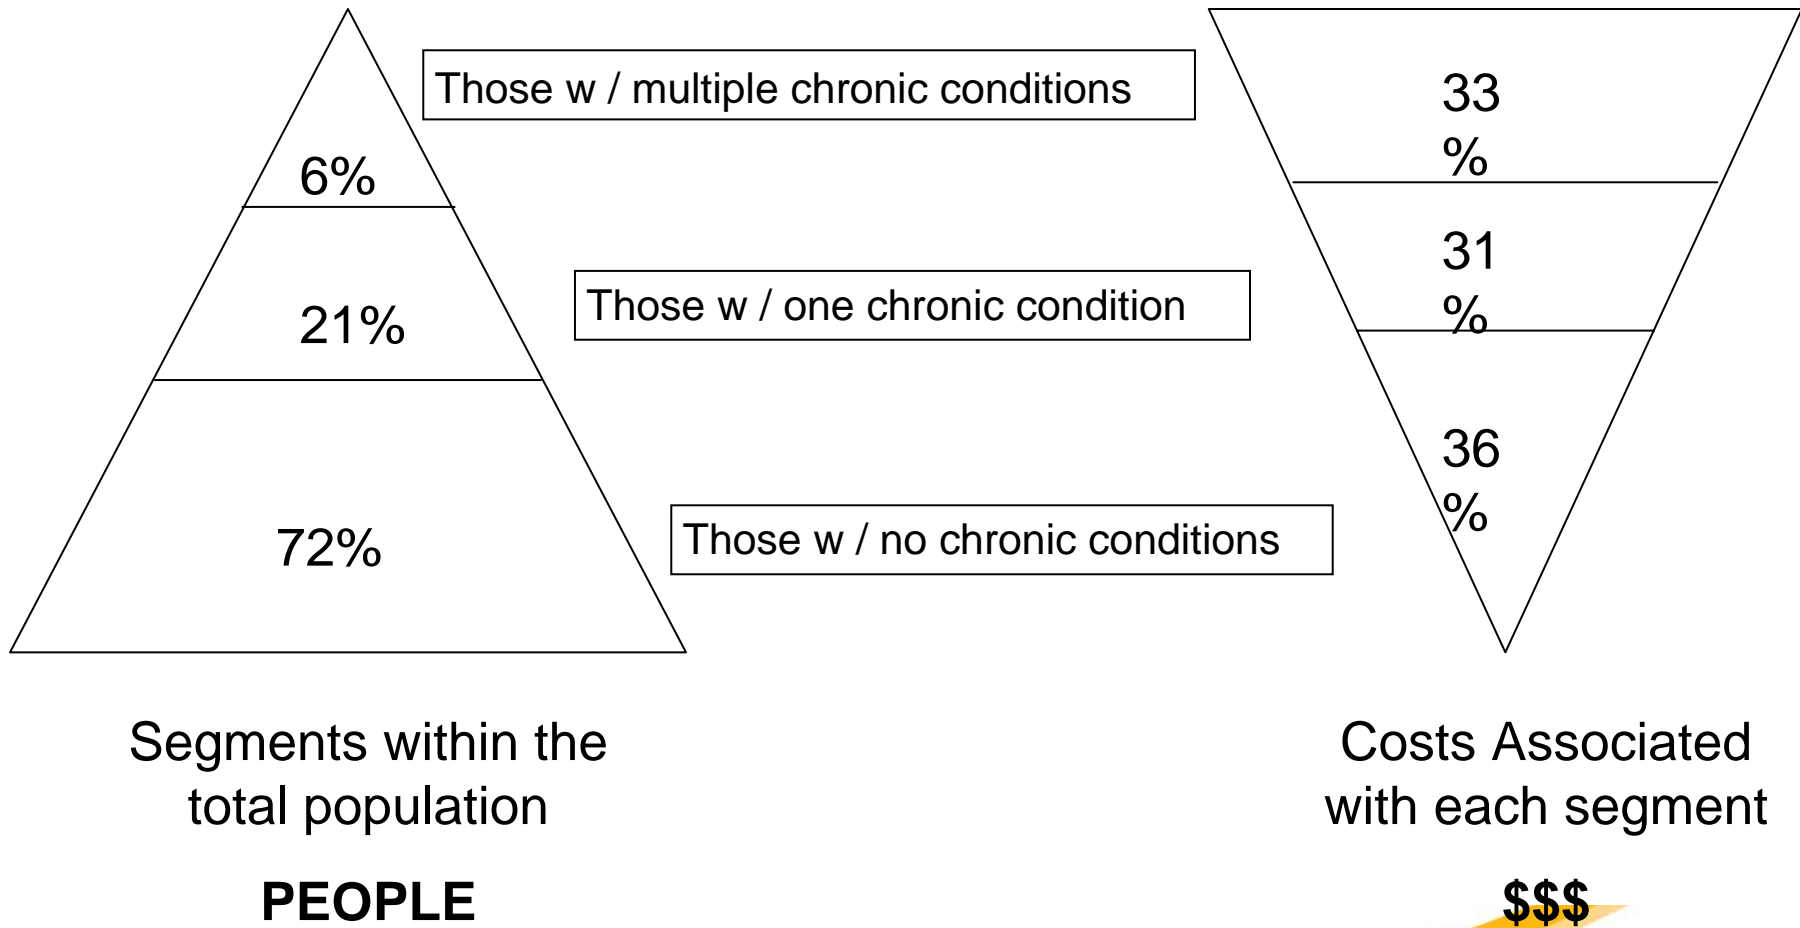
6%

21%

72%

Those w / multiple chronic conditions

Those w / one chronic condition

Those w / no chronic conditions

33 %

31 %

36 %

Segments within the total population

PEOPLE

Costs Associated with each segment

$$$